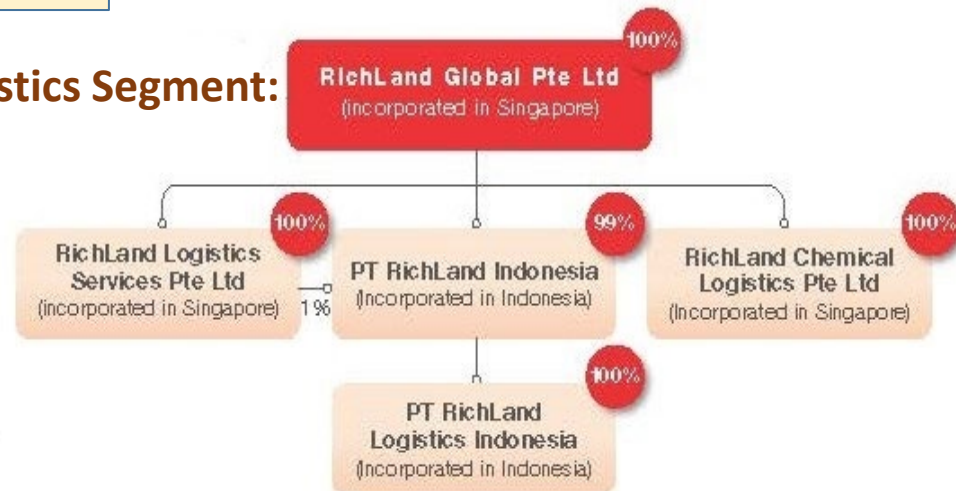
stics Segment:

100%
RichLand Global Pte Ltd
(incorporated in Singapore)

100%
RichLand Logistics Services Pte Ltd
(incorporated in Singapore)

1%

99%
PT RichLand Indonesia
(Incorporated in Indonesia)

100%
RichLand Chemical Logistics Pte Ltd
(Incorporated in Singapore)

100%
PT RichLand Logistics Indonesia
(Incorporated in Indonesia)